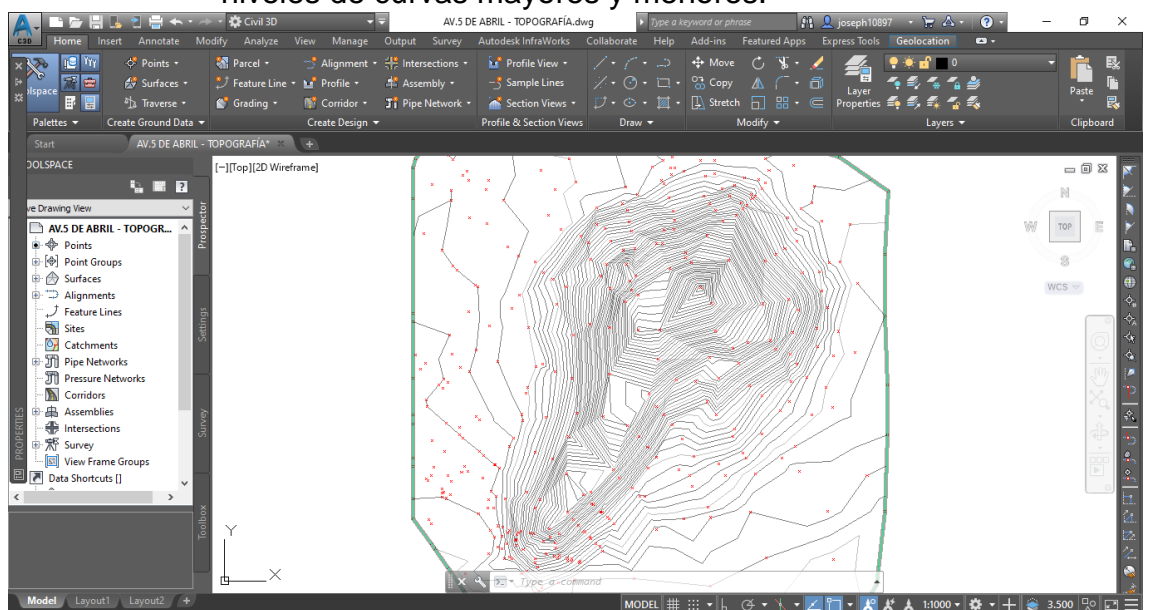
niveles de curvas mayores y menores.

Civil 3D
AV.5 DE ABRIL - TOPOGRAFÍA.dwg
Type a keyword or phrase
joseph10897

Home Insert Annotate Modify Analyze View Manage Output Survey Autodesk InfraWorks Collaborate Help Add-ins Featured Apps Express Tools Geolocation

olspace
Points
Surfaces
Traverse
Parcel
Feature Line
Grading
Alignment
Profile
Corridor
Intersections
Assembly
Pipe Network
Profile View
Sample Lines
Section Views
Move
Copy
Stretch
Layer Properties
0
Paste

Palettes
Create Ground Data
Create Design
Profile & Section Views
Draw
Modify
Layers
Clipboard

Start
AV.5 DE ABRIL - TOPOGRAFÍA*

OOLSPACE
ve Drawing View
AV.5 DE ABRIL - TOPOGR...
Points
Point Groups
Surfaces
Alignments
Feature Lines
Sites
Catchments
Pipe Networks
Pressure Networks
Corridors
Assemblies
Intersections
Survey
View Frame Groups
Data Shortcuts []

Prospector
Settings
Survey
Toolbox
PROPERTIES

[−][Top][2D Wireframe]

N
W
TOP
E
S
WCS

Y
X

Type a command

Model
Layout1
Layout2

MODEL
1:1000
3.500